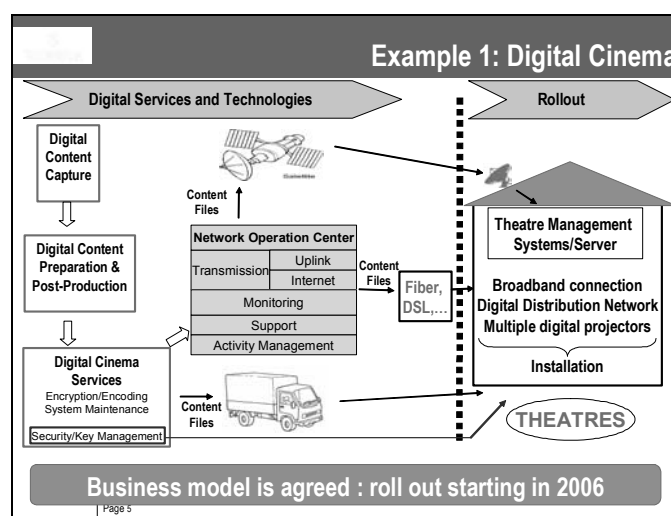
Example 1: Digital Cinema

Digital Services and Technologies

Rollout

Digital Content Capture

Content Files

Satellite

Digital Content Preparation & Post-Production

Network Operation Center

Transmission

Uplink

Internet

Content Files

Fiber, DSL,...

Monitoring

Support

Activity Management

Digital Cinema Services

Encryption/Encoding

System Maintenance

Security/Key Management

Content Files

Theatre Management Systems/Server

Broadband connection

Digital Distribution Network

Multiple digital projectors

Installation

THEATRES

Business model is agreed : roll out starting in 2006

Page 5